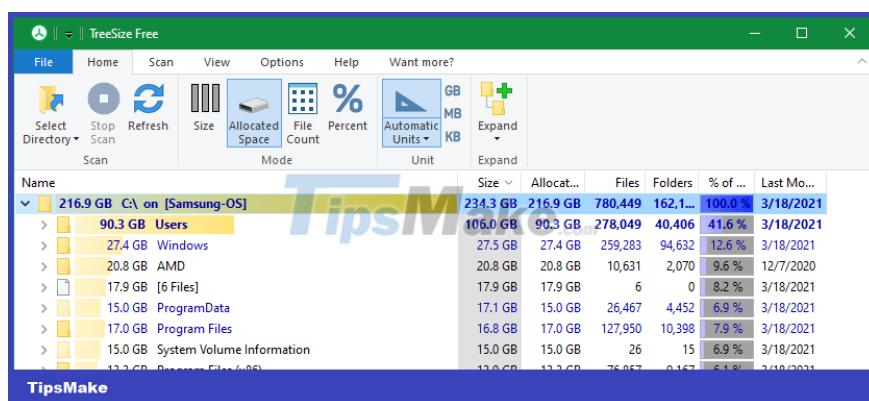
TreeSize Free

File | Home | Scan | View | Options | Help | Want more?

Select Directory | Stop Scan | Refresh | Size | Allocated Space | File Count | Percent | Automatic Units | GB MB KB | Expand

Scan | Mode | Unit | Expand

| Name | Size | Allocat... | Files | Folders | % of ... | Last Mo... |
|---|---|---|---|---|---|---|
| 216.9 GB C:\ on [Samsung-OS] | 234.3 GB | 216.9 GB | 780,449 | 162,1... | 100.0 % | 3/18/2021 |
| 90.3 GB Users | 106.0 GB | 90.3 GB | 278,049 | 40,406 | 41.6 % | 3/18/2021 |
| 27.4 GB Windows | 27.5 GB | 27.4 GB | 259,283 | 94,632 | 12.6 % | 3/18/2021 |
| 20.8 GB AMD | 20.8 GB | 20.8 GB | 10,631 | 2,070 | 9.6 % | 12/7/2020 |
| 17.9 GB [6 Files] | 17.9 GB | 17.9 GB | 6 | 0 | 8.2 % | 3/18/2021 |
| 15.0 GB ProgramData | 17.1 GB | 15.0 GB | 26,467 | 4,452 | 6.9 % | 3/18/2021 |
| 17.0 GB Program Files | 16.8 GB | 17.0 GB | 127,950 | 10,398 | 7.9 % | 3/18/2021 |
| 15.0 GB System Volume Information | 15.0 GB | 15.0 GB | 26 | 15 | 6.9 % | 3/18/2021 |

TipsMake